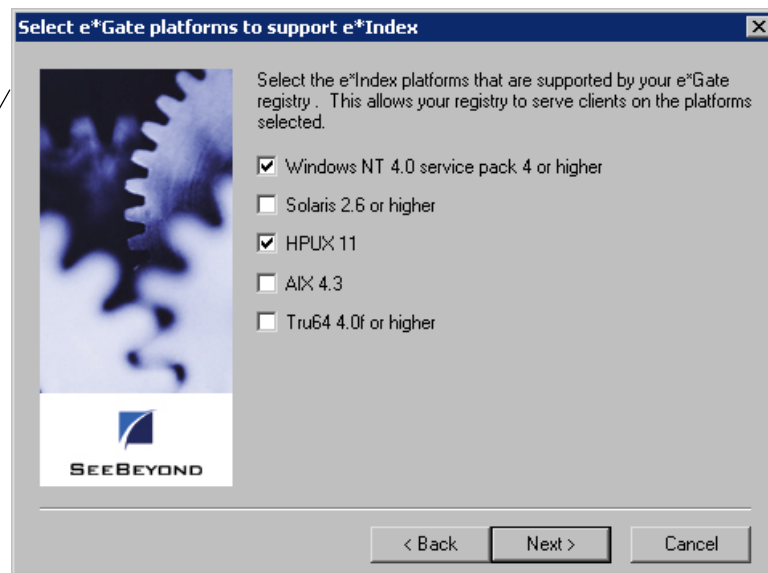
Select e*Gate platforms to support e*Index

SeeBeyond

Select the e*Index platforms that are supported by your e*Gate registry . This allows your registry to serve clients on the platforms selected.

Windows NT 4.0 service pack 4 or higher

Solaris 2.6 or higher

HPUX 11

AIX 4.3

Tru64 4.0f or higher

< Back

Next >

Cancel